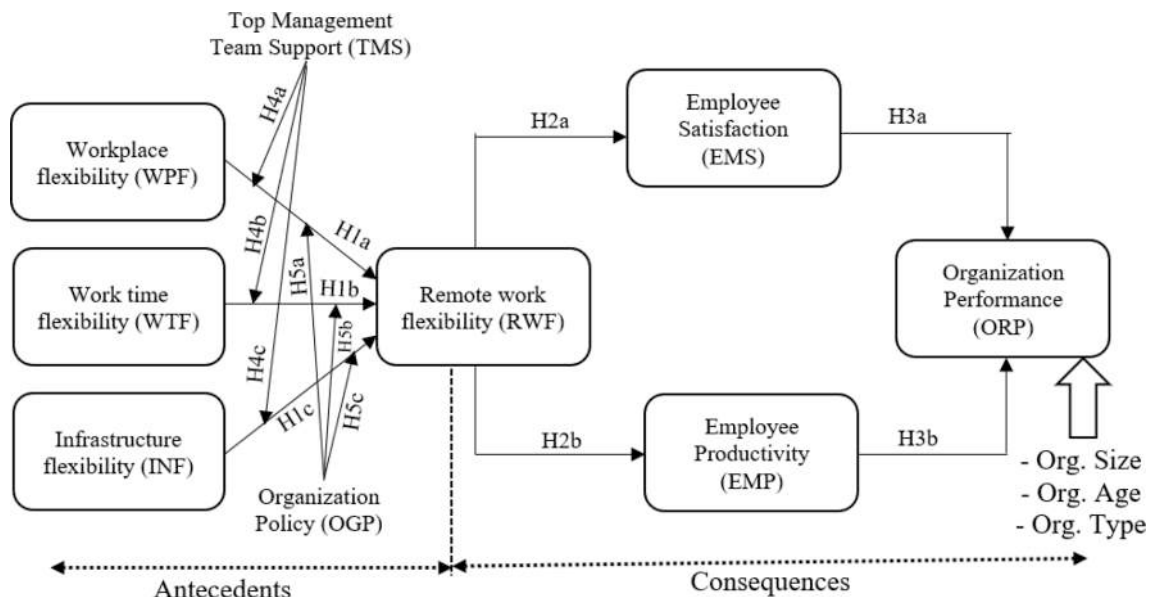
Top Management Team Support (TMS)

H4a

Workplace flexibility (WPF)

H4b

H1a

Work time flexibility (WTF)

H5a

H1b

H5b

H4c

Infrastructure flexibility (INF)

H1c

H5c

Organization Policy (OGP)

H2a

Employee Satisfaction (EMS)

H3a

Remote work flexibility (RWF)

Organization Performance (ORP)

H2b

Employee Productivity (EMP)

H3b

- Org. Size
- Org. Age
- Org. Type

Antecedents

Consequences